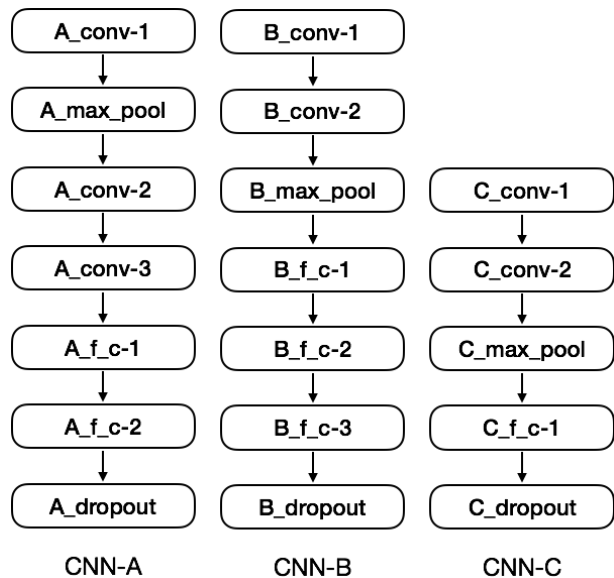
A_conv-1

A_max_pool

A_conv-2

A_conv-3

A_f_c-1

A_f_c-2

A_dropout

CNN-A

B_conv-1

B_conv-2

B_max_pool

B_f_c-1

B_f_c-2

B_f_c-3

B_dropout

CNN-B

C_conv-1

C_conv-2

C_max_pool

C_f_c-1

C_dropout

CNN-C